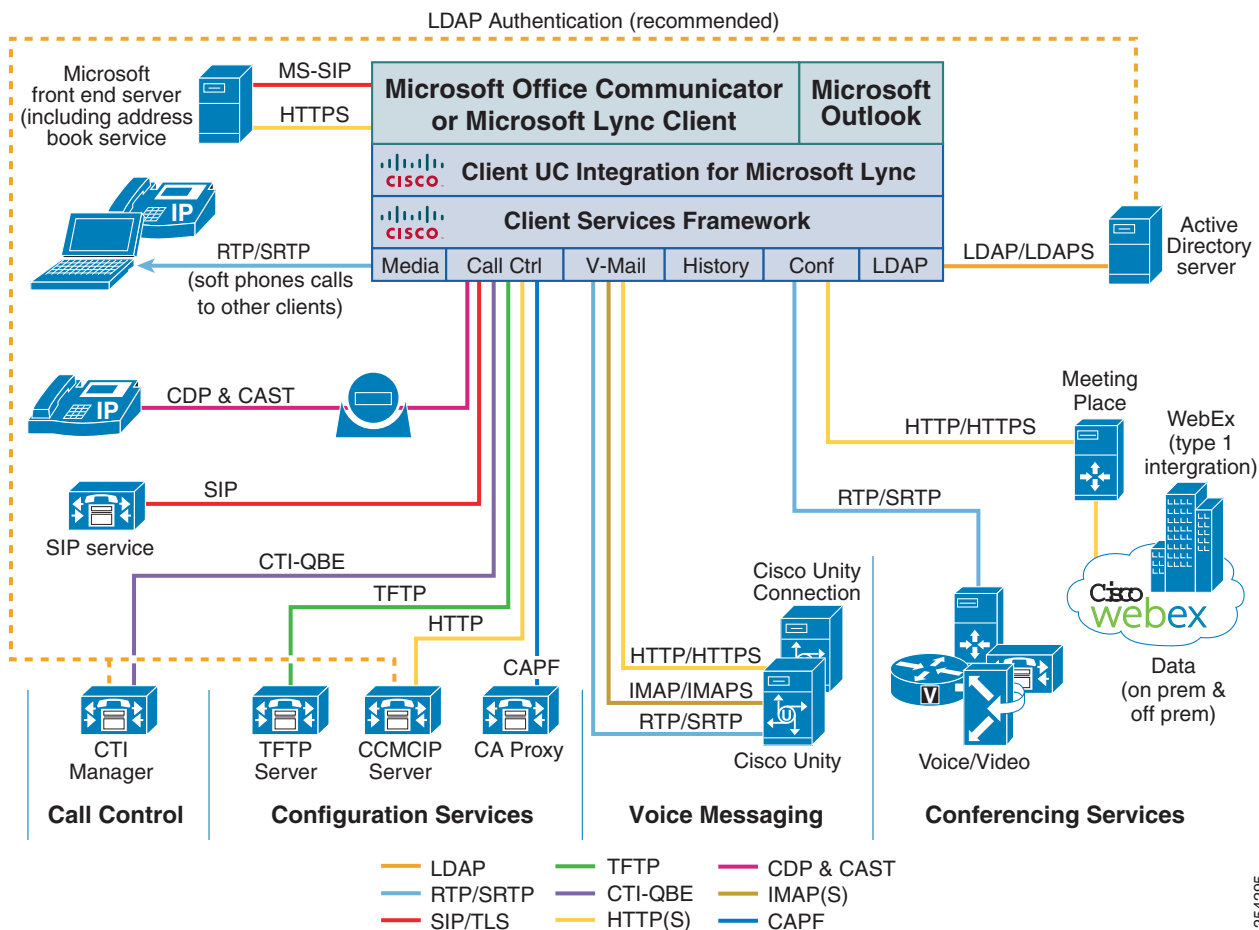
LDAP Authentication (recommended)

Microsoft front end server (including address book service)

MS-SIP

HTTPS

Microsoft Office Communicator or Microsoft Lync Client

Microsoft Outlook

CISCO Client UC Integration for Microsoft Lync

CISCO Client Services Framework

| Media | Call Ctrl | V-Mail | History | Conf | LDAP |
|---|---|---|---|---|---|

IP

RTP/SRTP (soft phones calls to other clients)

LDAP/LDAPS

Active Directory server

IP

CDP & CAST

SIP

SIP service

CTI-QBE

TFTP

HTTP

CAPF

Meeting Place

HTTP/HTTPS

WebEx (type 1 intergration)

RTP/SRTP

Cisco Unity Connection

HTTP/HTTPS

IMAP/IMAPS

RTP/SRTP

Cisco webex

Data (on prem & off prem)

CTI Manager

TFTP Server

CCMCIP Server

CA Proxy

Cisco Unity

V

Voice/Video

Call Control

Configuration Services

Voice Messaging

Conferencing Services

LDAP
RTP/SRTP
SIP/TLS
TFTP
CTI-QBE
HTTP(S)
CDP & CAST
IMAP(S)
CAPF

254095